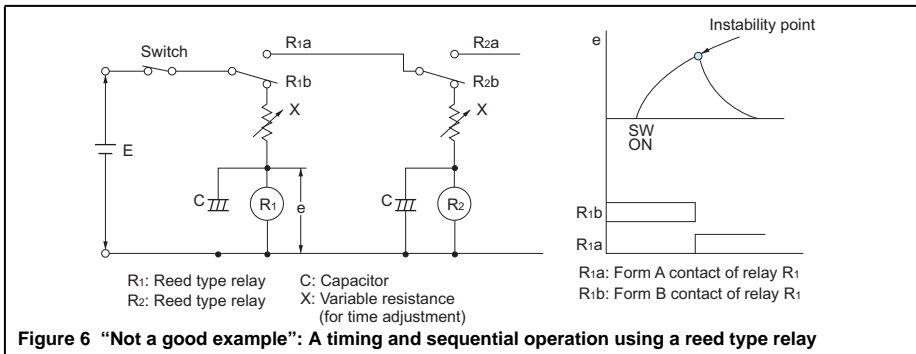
Switch

$R_1a$

$R_1b$

X

E

C

$R_1$

e

$R_2a$

$R_2b$

X

C

$R_2$

$R_1$: Reed type relay
$R_2$: Reed type relay

C: Capacitor
X: Variable resistance (for time adjustment)

e

Instability point

SW ON

$R_1b$

$R_1a$

$R_1a$: Form A contact of relay $R_1$
$R_1b$: Form B contact of relay $R_1$

Figure 6 "Not a good example": A timing and sequential operation using a reed type relay